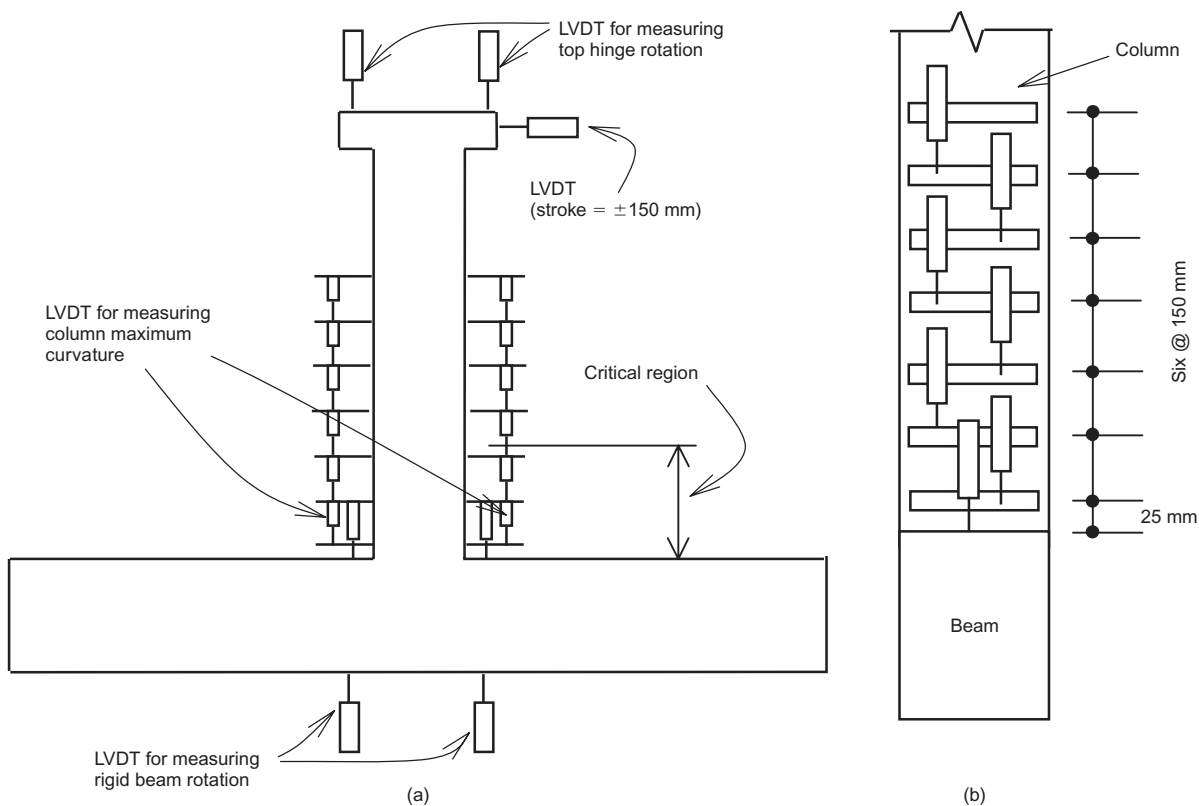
LVDT for measuring top hinge rotation

LVDT (stroke = $\pm$150 mm)

LVDT for measuring column maximum curvature

Critical region

LVDT for measuring rigid beam rotation

(a)

Column

Six @ 150 mm

25 mm

Beam

(b)